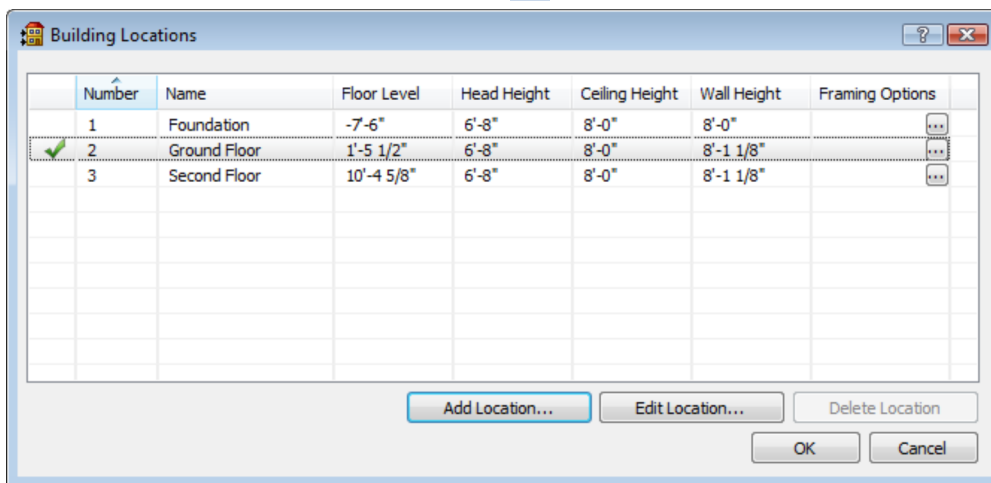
Building Locations

?

| Number | Name | Floor Level | Head Height | Ceiling Height | Wall Height | Framing Options |
|---|---|---|---|---|---|---|
| 1 | Foundation | -7'-6" | 6'-8" | 8'-0" | 8'-0" | ... |
| 2 | Ground Floor | 1'-5 1/2" | 6'-8" | 8'-0" | 8'-1 1/8" | ... |
| 3 | Second Floor | 10'-4 5/8" | 6'-8" | 8'-0" | 8'-1 1/8" | ... |

Add Location... Edit Location... Delete Location

OK Cancel